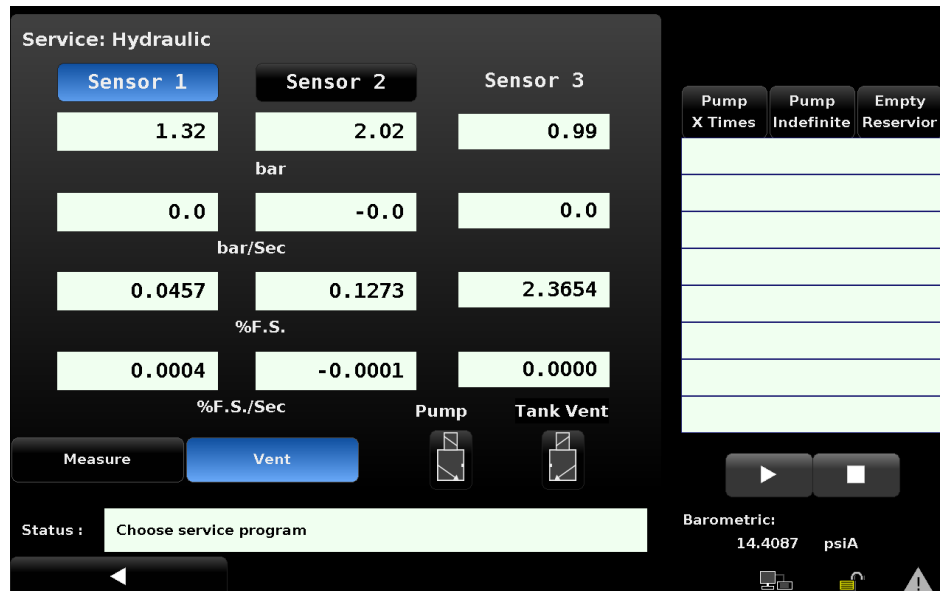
Service: Hydraulic

Sensor 1
Sensor 2
Sensor 3

| 1.32 | 2.02 | 0.99 |
|---|---|---|

bar

| 0.0 | -0.0 | 0.0 |
|---|---|---|

bar/Sec

| 0.0457 | 0.1273 | 2.3654 |
|---|---|---|

%F.S.

| 0.0004 | -0.0001 | 0.0000 |
|---|---|---|

%F.S./Sec

Pump
Tank Vent

Measure
Vent

Pump X Times
Pump Indefinite
Empty Reservior

Barometric:
14.4087 psiA

Status : Choose service program